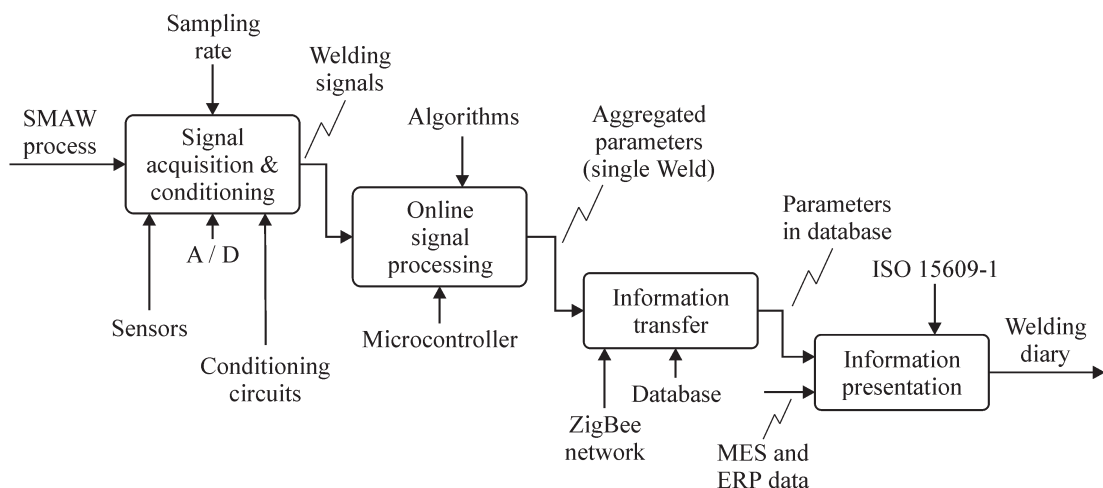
Sampling rate

Welding signals

SMAW process

Signal acquisition & conditioning

A / D

Sensors

Conditioning circuits

Algorithms

Online signal processing

Microcontroller

Aggregated parameters (single Weld)

Information transfer

ZigBee network

Database

Parameters in database

ISO 15609-1

Information presentation

Welding diary

MES and ERP data